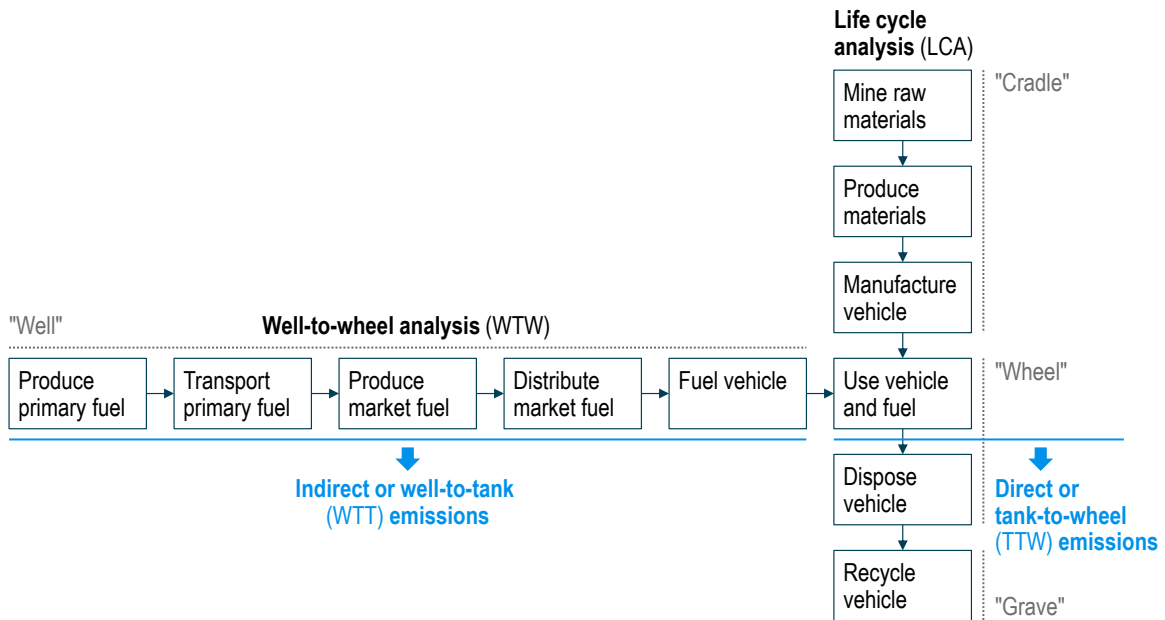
**Life cycle analysis** (LCA)

Mine raw materials

"Cradle"

Produce materials

Manufacture vehicle

"Well"

**Well-to-wheel analysis** (WTW)

Produce primary fuel

Transport primary fuel

Produce market fuel

Distribute market fuel

Fuel vehicle

Use vehicle and fuel

"Wheel"

**Indirect or well-to-tank** (WTT) **emissions**

Dispose vehicle

**Direct or tank-to-wheel** (TTW) **emissions**

Recycle vehicle

"Grave"